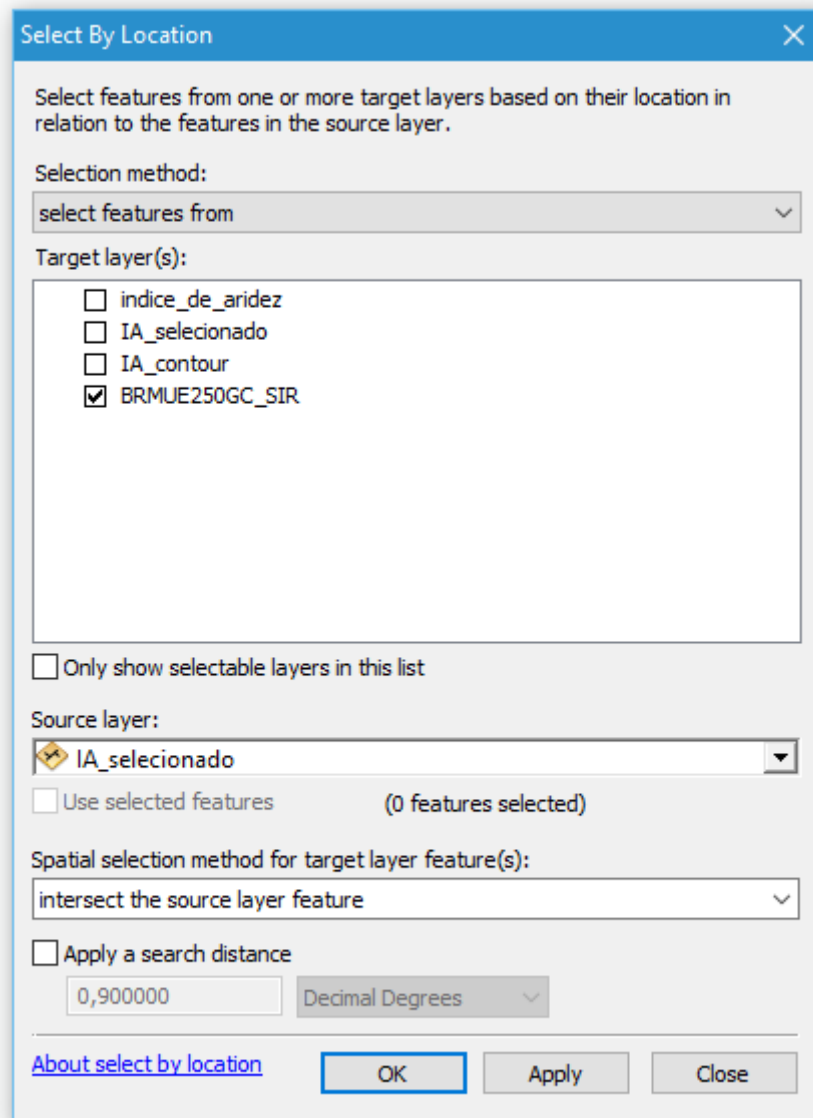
Select By Location

Select features from one or more target layers based on their location in relation to the features in the source layer.

Selection method:

select features from

Target layer(s):

indice_de_aridez
IA_selecionado
IA_contour
BRMUE250GC_SIR

Only show selectable layers in this list

Source layer:

IA_selecionado

Use selected features (0 features selected)

Spatial selection method for target layer feature(s):

intersect the source layer feature

Apply a search distance

0,900000 Decimal Degrees

About select by location

OK Apply Close